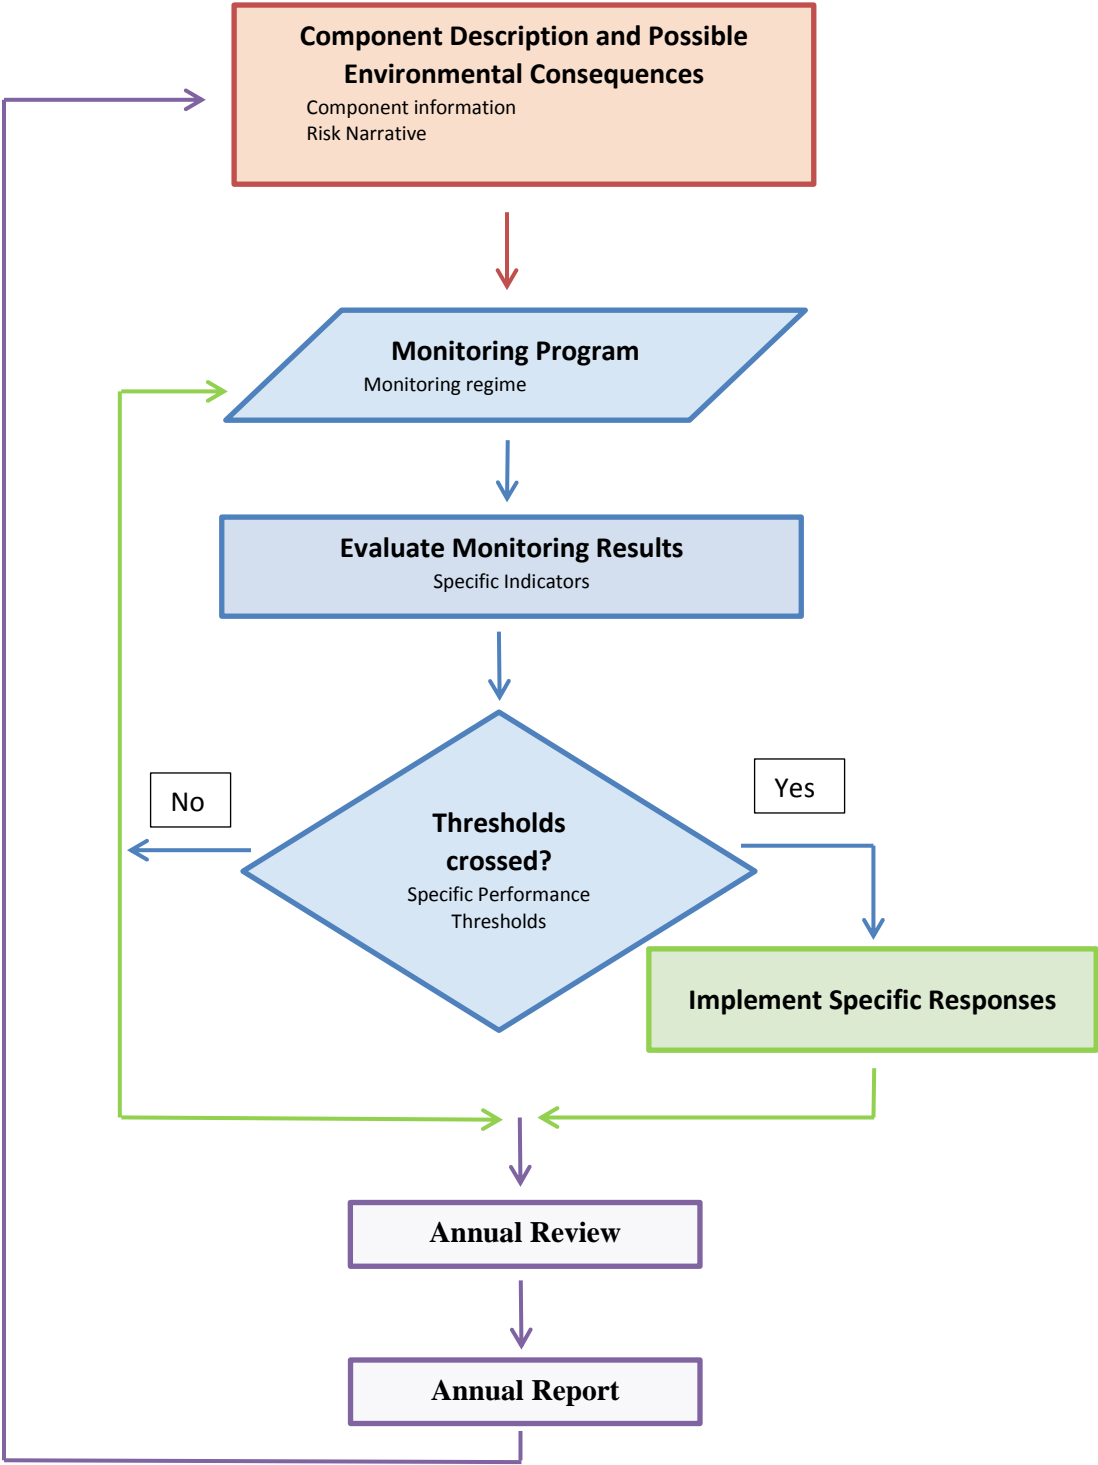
Component Description and Possible Environmental Consequences

Component information
Risk Narrative

Monitoring Program
Monitoring regime

Evaluate Monitoring Results
Specific Indicators

No

Yes

Thresholds crossed?
Specific Performance Thresholds

Implement Specific Responses

Annual Review

Annual Report